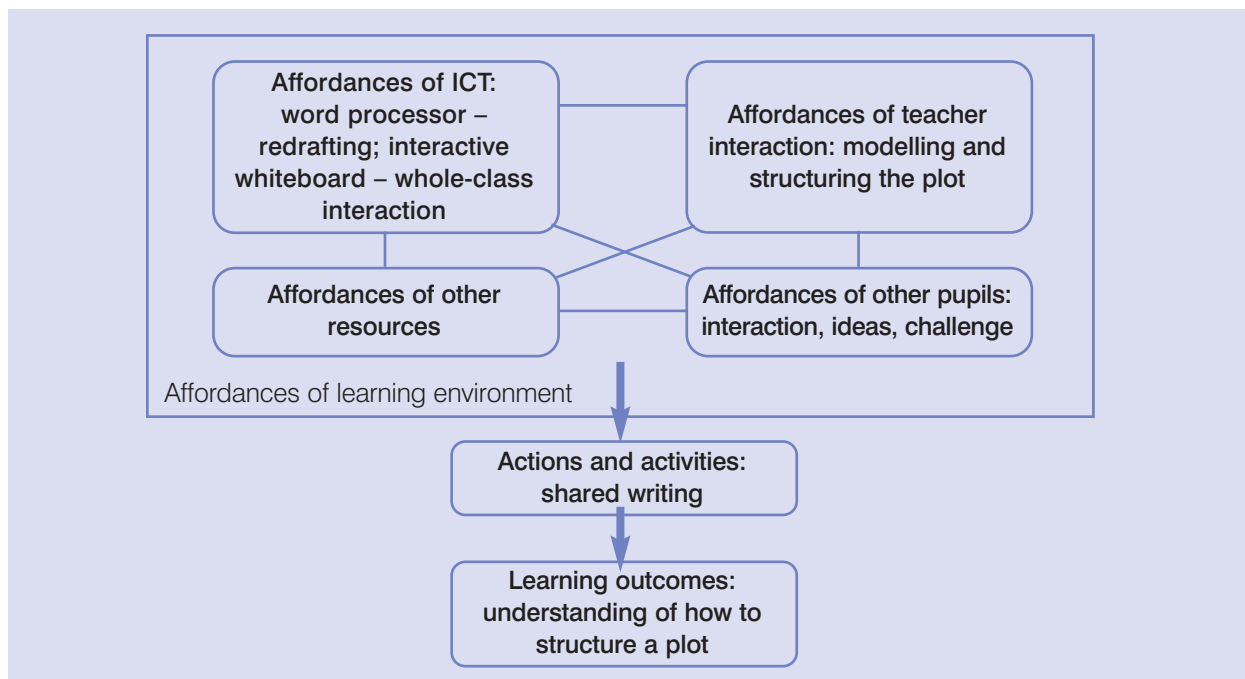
Affordances of ICT: word processor – redrafting; interactive whiteboard – whole-class interaction

Affordances of teacher interaction: modelling and structuring the plot

Affordances of other resources

Affordances of other pupils: interaction, ideas, challenge

Affordances of learning environment

Actions and activities: shared writing

Learning outcomes: understanding of how to structure a plot